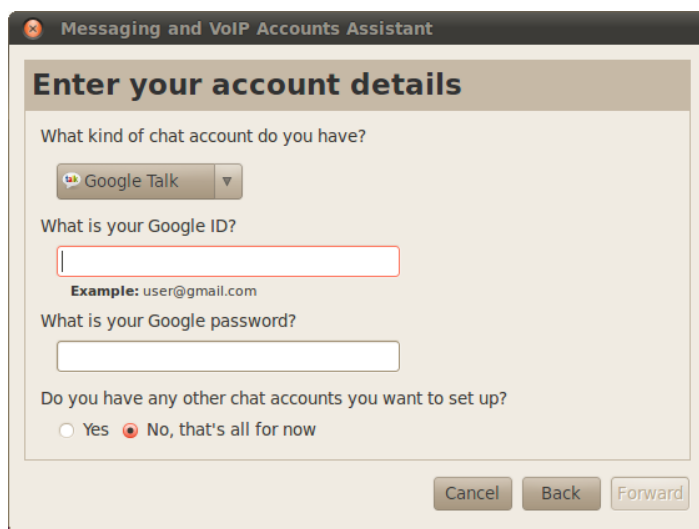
Messaging and VoIP Accounts Assistant

Enter your account details

What kind of chat account do you have?

Google Talk

What is your Google ID?

Example: user@gmail.com

What is your Google password?

Do you have any other chat accounts you want to set up?

Yes No, that's all for now

Cancel Back Forward